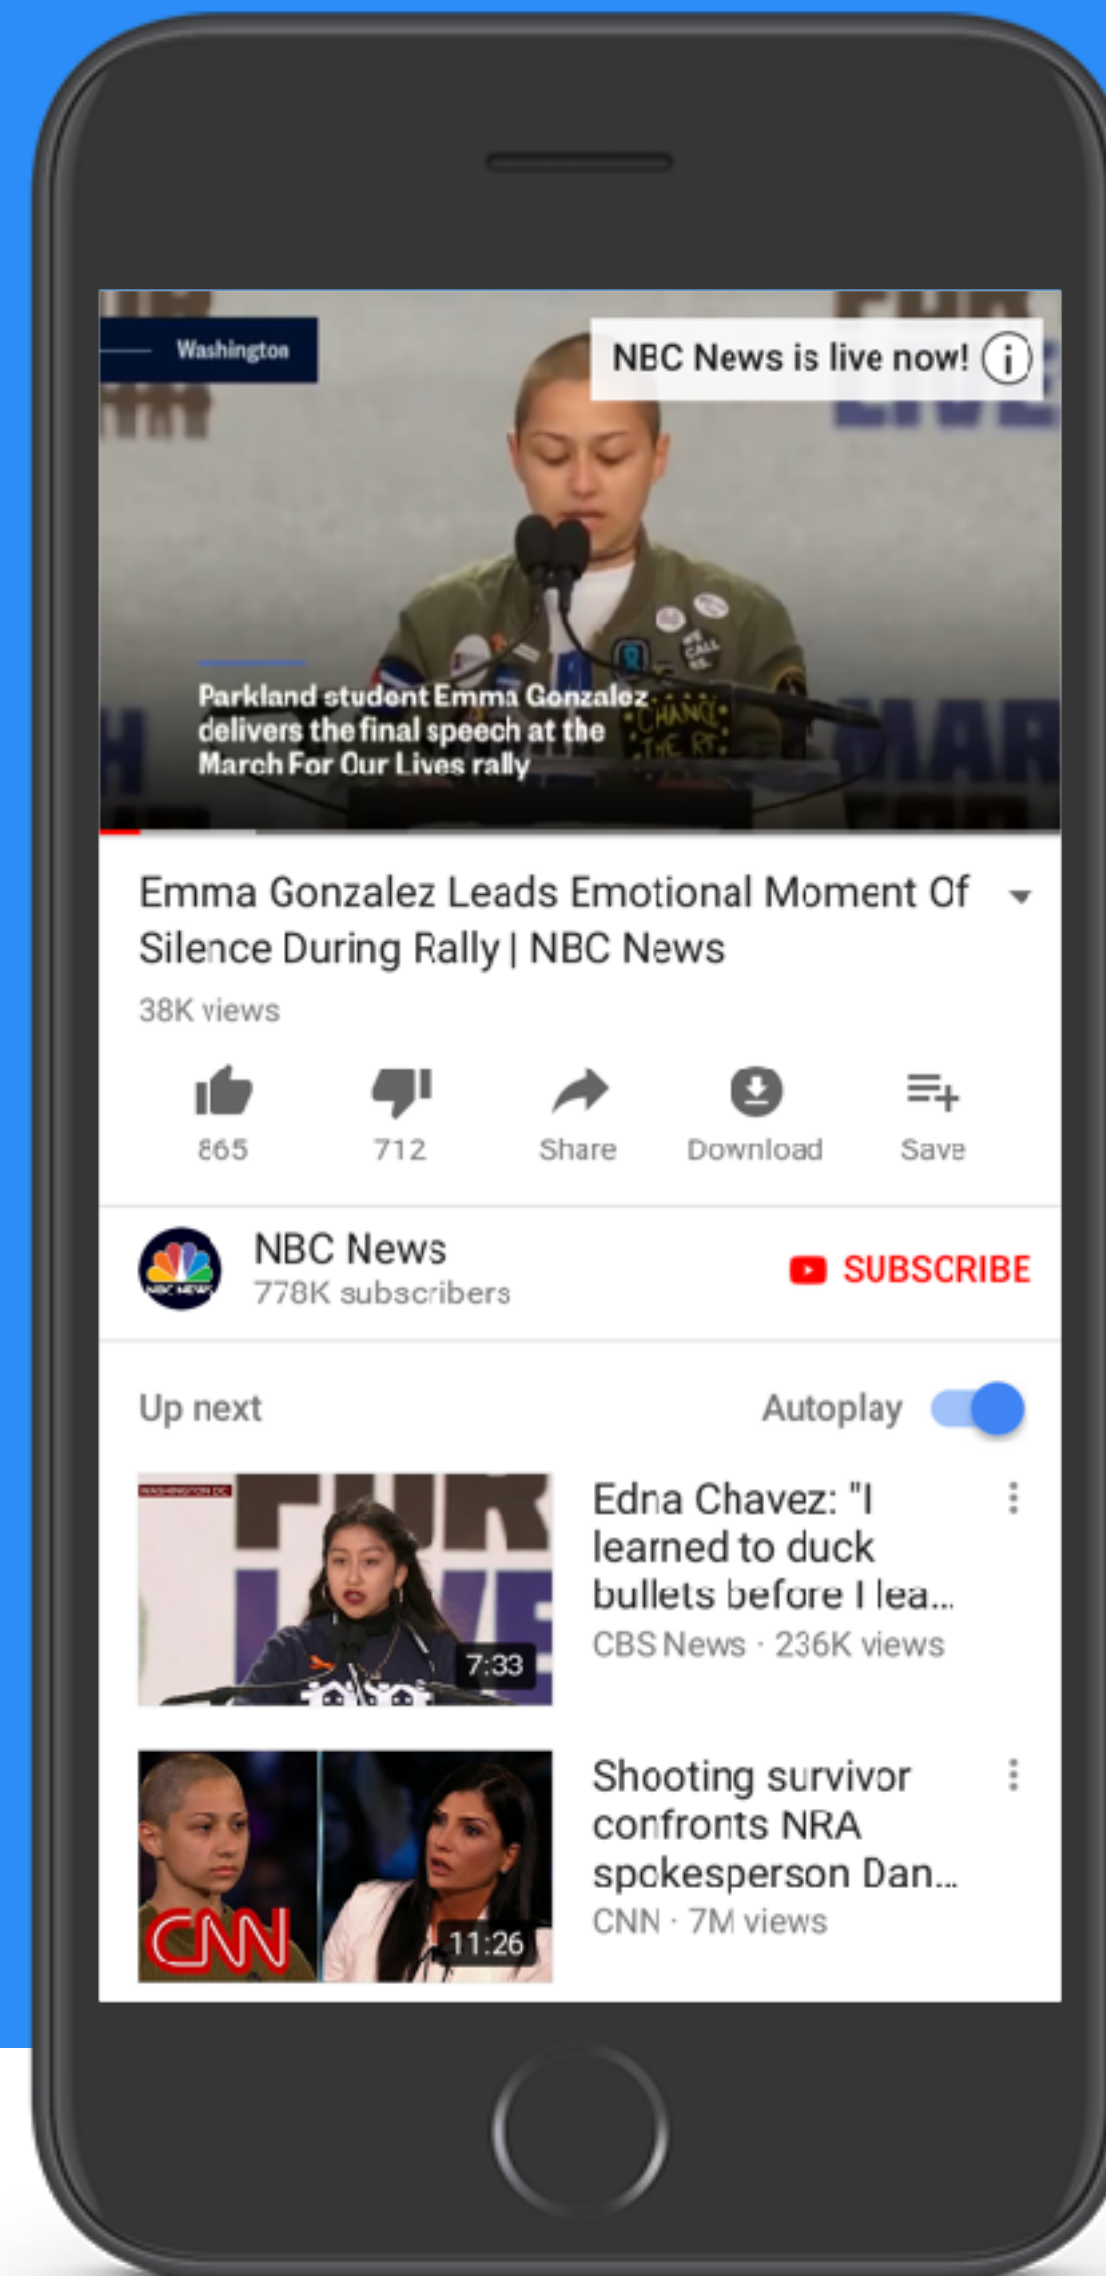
Washington

NBC News is live now!

Parkland student Emma Gonzalez delivers the final speech at the March For Our Lives rally

CHANGE THE RT

Emma Gonzalez Leads Emotional Moment Of Silence During Rally | NBC News

38K views

865

712

Share

Download

Save

NBC News
778K subscribers

SUBSCRIBE

Up next

Autoplay

7:33

Edna Chavez: "I learned to duck bullets before I lea...
CBS News · 236K views

CNN

11:26

Shooting survivor confronts NRA spokesperson Dan...
CNN · 7M views